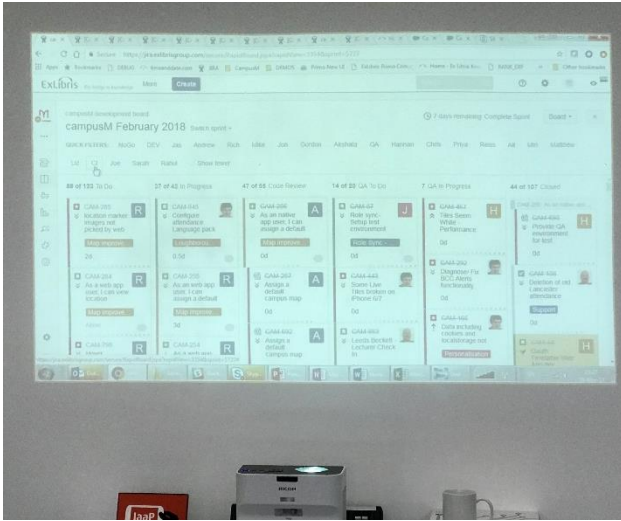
Secure https://jira.exlibrisgroup.com

Apps Bookmarks Other bookmarks

ExLibris More Create

campusM February 2018

7 days remaining Complete Sprint Board

QUICK FILTERS: Me Dev QA

89 of 133 To Do

27 of 42 In Progress

47 of 58 Code Review

14 of 38 QA To Do

7 QA In Progress

44 of 107 Closed

CAM-285 location names images not picked by web

R

CAM-045 Configure attendance Language pack

R

CAM-208 As an native app user, I can assign a default

A

CAM-57 Role sync - Setup test environment

J

CAM-462 Tiles Seen While Performance

H

CAM-493 Provide QA environment for test

H

Map improve

Role sync

CAM-264 As a web app user, I can view location

R

CAM-255 As an web app user, I can assign a default

R

CAM-267 Assign a default campus map

A

CAM-443 Some Live Tiles broken on iPhone

CAM-260 Diagnose Fix BCC Alerts functionality

CAM-306 Deletion of old Lancaster attendance

Map improve

Map improve

Support

CAM-255

CAM-214 As a web app

R

CAM-402 Assign a default campus map

A

CAM-863 Leeds Beckett Lecturer Check In

CAM-166 Data including cookies and localstorage not

Personalisation

H